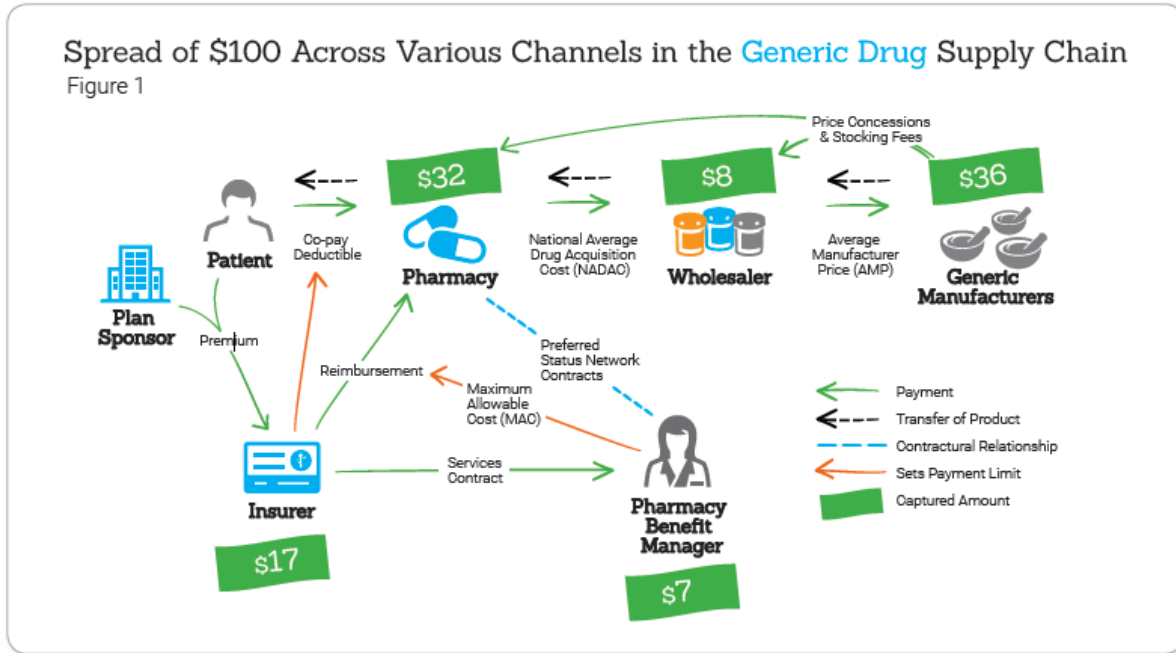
Spread of $100 Across Various Channels in the Generic Drug Supply Chain
Figure 1

Price Concessions & Stocking Fees

$32

$8

$36

Patient

Co-pay Deductible

Pharmacy

National Average Drug Acquisition Cost (NADAC)

Wholesaler

Average Manufacturer Price (AMP)

Generic Manufacturers

Plan Sponsor

Premium

Preferred Status Network Contracts

Reimbursement

Maximum Allowable Cost (MAC)

Payment

Transfer of Product

Contractural Relationship

Sets Payment Limit

Captured Amount

Services Contract

Insurer

$17

Pharmacy Benefit Manager

$7